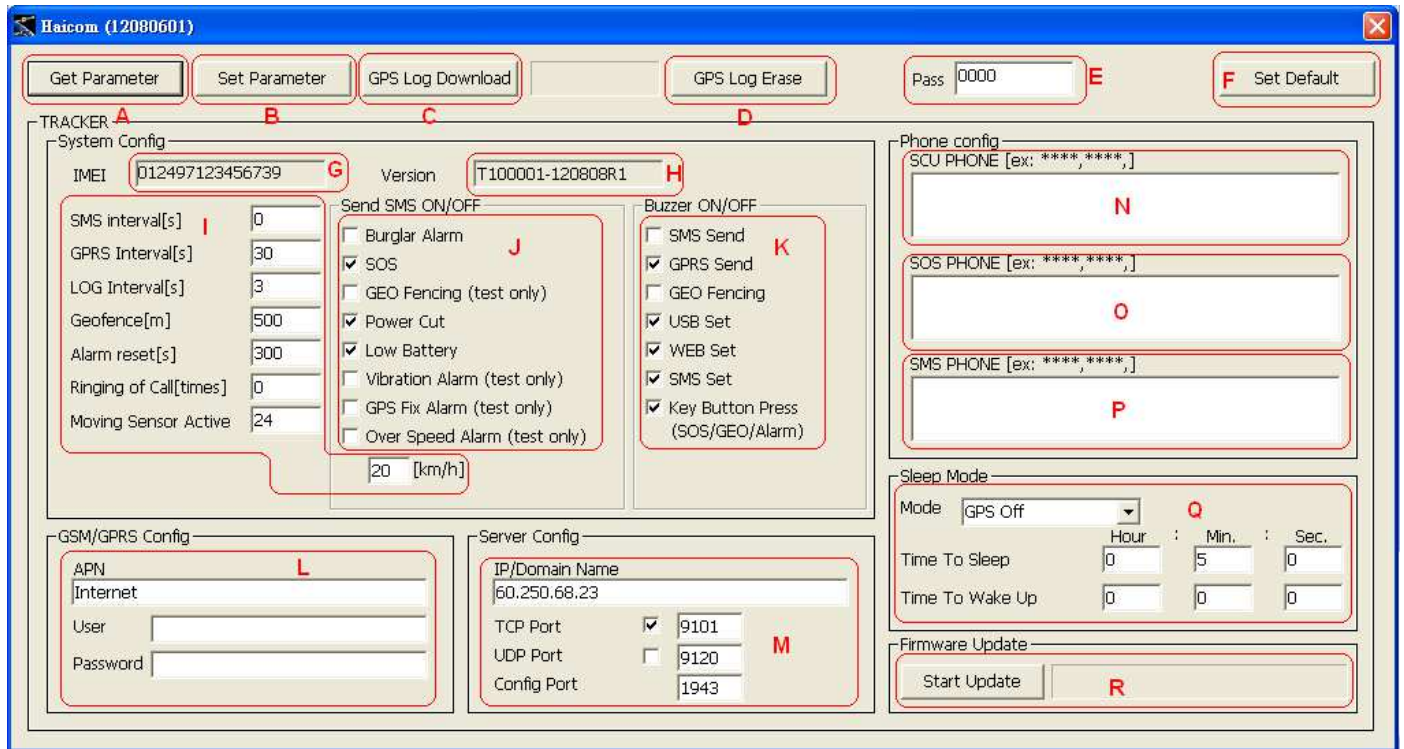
Haicom (12080601)

Get Parameter
A
Set Parameter
B
GPS Log Download
C
GPS Log Erase
D
Pass 0000
E
F
Set Default

TRACKER

System Config
IMEI 012497123456739
G
Version T100001-120808R1
H

SMS interval[s] 0
GPRS Interval[s] 30
LOG Interval[s] 3
Geofence[m] 500
Alarm reset[s] 300
Ringing of Call[times] 0
Moving Sensor Active 24
I

Send SMS ON/OFF
J
☐ Burglar Alarm
☑ SOS
☐ GEO Fencing (test only)
☑ Power Cut
☑ Low Battery
☐ Vibration Alarm (test only)
☐ GPS Fix Alarm (test only)
☐ Over Speed Alarm (test only)
20 [km/h]

Buzzer ON/OFF
K
☐ SMS Send
☑ GPRS Send
☐ GEO Fencing
☑ USB Set
☑ WEB Set
☑ SMS Set
☑ Key Button Press (SOS/GEO/Alarm)

Phone config
SCU PHONE [ex: ****,****,]
N
SOS PHONE [ex: ****,****,]
O
SMS PHONE [ex: ****,****,]
P

GSM/GPRS Config
APN
L
Internet
User
Password

Server Config
IP/Domain Name
60.250.68.23
TCP Port ☑ 9101
UDP Port ☐ 9120
Config Port 1943
M

Sleep Mode
Mode GPS Off
Q
Hour : Min. : Sec.
Time To Sleep 0 5 0
Time To Wake Up 0 0 0

Firmware Update
Start Update
R